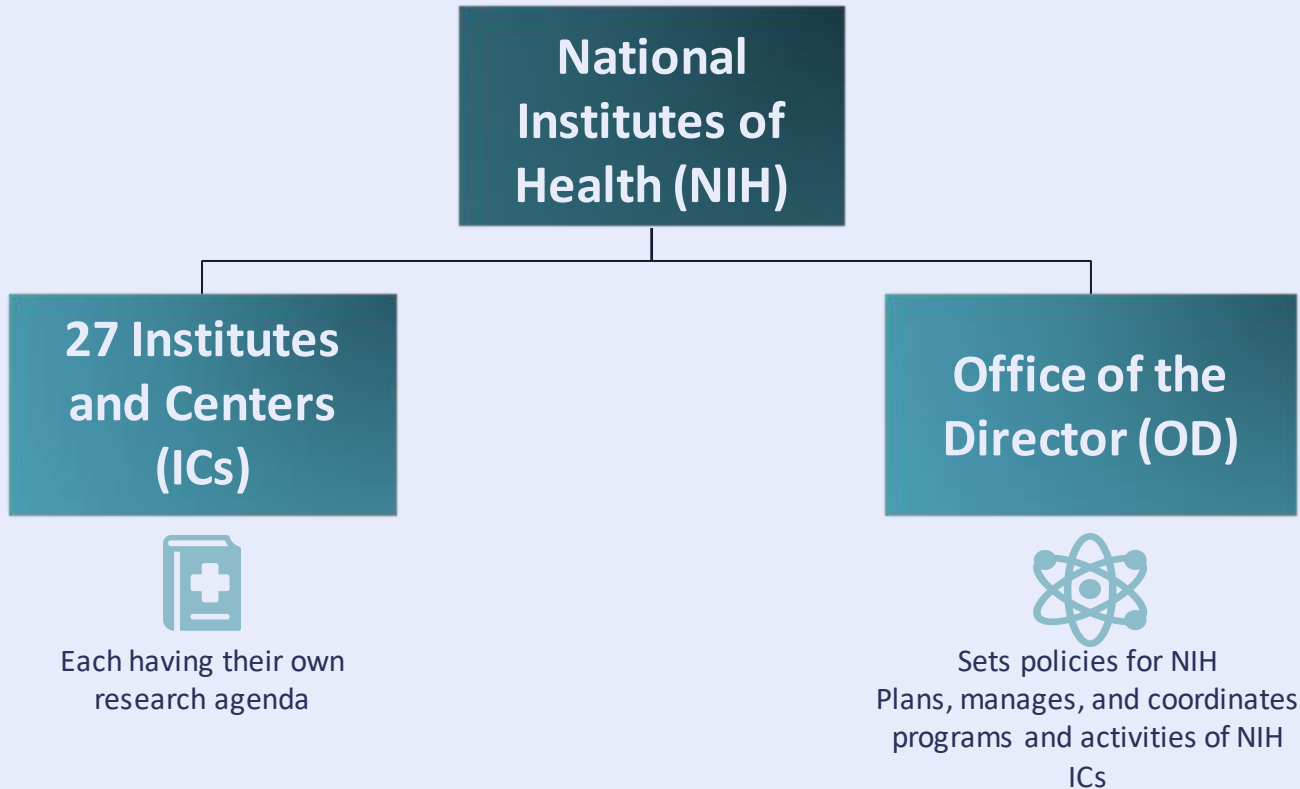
National Institutes of Health (NIH)

27 Institutes and Centers (ICs)

Each having their own research agenda

Office of the Director (OD)

Sets policies for NIH
Plans, manages, and coordinates programs and activities of NIH ICs